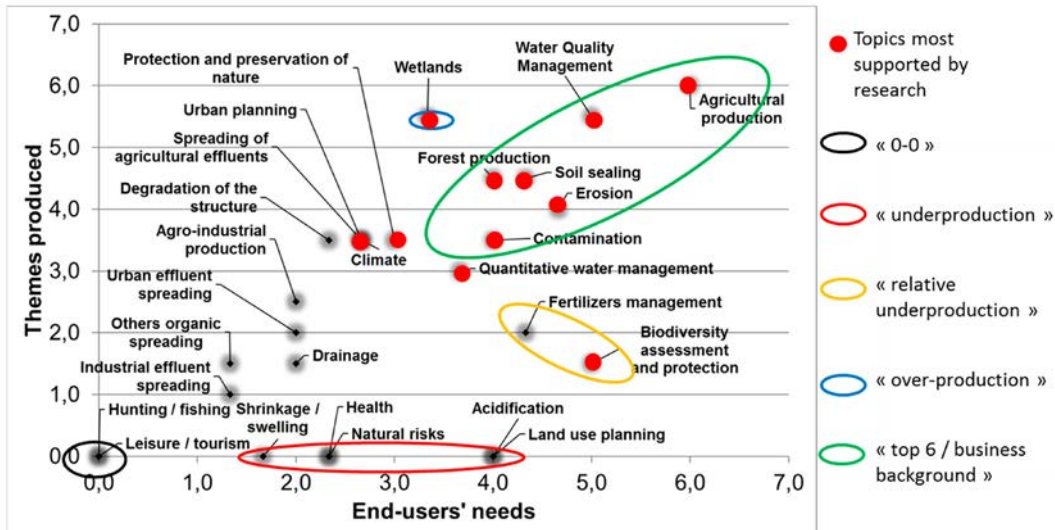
7,0
6,0
5,0
4,0
3,0
2,0
1,0
0,0
Themes produced

Protection and preservation of nature
Urban planning
Spreading of agricultural effluents
Degradation of the structure
Agro-industrial production
Urban effluent spreading
Others organic spreading
Industrial effluent spreading
Hunting / fishing
Leisure / tourism
Shrinkage / swelling
Health
Natural risks
Drainage
Climate
Wetlands
Water Quality Management
Agricultural production
Forest production
Soil sealing
Erosion
Contamination
Quantitative water management
Fertilizers management
Biodiversity assessment and protection
Acidification
Land use planning

0,0
1,0
2,0
3,0
4,0
5,0
6,0
7,0
End-users' needs

Topics most supported by research
« 0-0 »
« underproduction »
« relative underproduction »
« over-production »
« top 6 / business background »